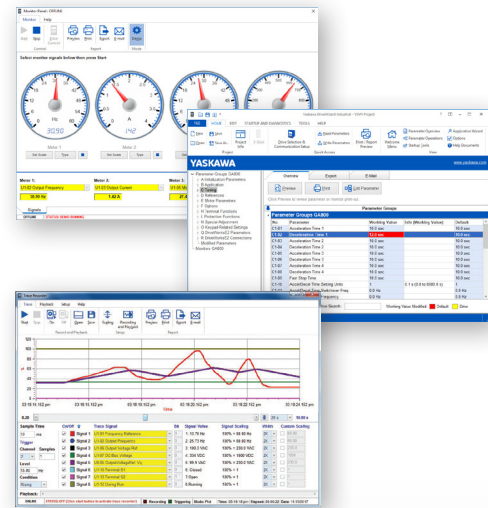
Monitor Panel - OFFLINE

Monitor Help

Start Stop Monitor Control Preview Print Signals E-mail Design

Control Report Mode

Select monitor signals to show then press Start

Hz

30.50

Meter 1

A

1.42

Meter 2

Set Scale Type Set Scale Type

Meter 1: U1-02 Output Frequency 30.50 Hz

Meter 2: U1-03 Output Current 1.42 A

Meter 3:

Signals

OFFLINE STATUS: SEMIS RUNNING

Yaskawa DriveWizard Industrial - YDWI Project

FILE HOME EDIT STARTUP AND DIAGNOSTICS TOOLS HELP

New Open Save Save As Project Info Drive Selection & Communication Setup Read Parameters Write Parameters Print / Report Preview Welcome View Parameter Overview Parameter Operations Settings Units Application Wizard Options Help Documents

Project Quick Access View

YASKAWA

www.yaskawa.com

Parameter Groups GA800
A: Initialization Parameters
B: Application
C: Tuning
D: References
E: Motor Parameters
F: Options
H: Terminal Functions
L: Protection Functions
N: Special Adjustment
O: Keypad-Related Settings
Q: DriveWorksEZ Parameters
R: DriveWorksEZ Connections
Modified Parameters
Monitors GA800

Overview Export Filter

Preview Print Edit Parameter

Click Preview to review parameters or monitor print list.

Parameter Groups GA800

| No. | Parameter | Working Value | Info (Working Value) | Default |
|---|---|---|---|---|
| C1-01 | Acceleration Time 1 | 10.0 sec | | 10.0 sec |
| C1-02 | Deceleration Time 1 | 12.0 sec | | 10.0 sec |
| C1-03 | Acceleration Time 2 | 10.0 sec | | 10.0 sec |
| C1-04 | Deceleration Time 2 | 10.0 sec | | 10.0 sec |
| C1-05 | Acceleration Time 3 | 10.0 sec | | 10.0 sec |
| C1-06 | Deceleration Time 3 | 10.0 sec | | 10.0 sec |
| C1-07 | Acceleration Time 4 | 10.0 sec | | 10.0 sec |
| C1-08 | Deceleration Time 4 | 10.0 sec | | 10.0 sec |
| C1-09 | Fast Stop Time | 10.0 sec | | 10.0 sec |
| C1-10 | Accel/Decel Time Setting Units | 1 | 0.1 s (0.0 to 6000.0 s) | 1 |
| C1-11 | Accel/Decel Time Switchover Freq | 0.0 Hz | | 0.0 Hz |
| | Frequency | 0.0 Hz | | 0.0 Hz |

Working Value Modified Default Drive

Trace Window

Trace Playback Setup Help

Start Stop Off Open Save Scaling Recording and Playback Preview Print Signals E-mail

Record and Playback Setup Report

Time

Sample Time 10 ms
Trigger
Channel Samples 1 10k
Level 10.00 Hz
Condition Rising

| Control | # | Trace Signal | Bit | Signal Value | Signal Scaling | Width | Custom Scaling |
|---|---|---|---|---|---|---|---|
| | Signal 1 | U1-01 Frequency Reference | | 1: 15.70 Hz | 100% = 60.00 Hz | 2 | |
| | Signal 2 | U1-02 Output Frequency | | 2: 25.73 Hz | 100% = 60.00 Hz | 2 | |
| | Signal 3 | U1-06 Output Voltage Ref | | 3: 173.5 VAC | 100% = 230.0 VAC | 2 | |
| | Signal 4 | U1-07 DC Bus Voltage | | 4: 356 VDC | 100% = 1000 VDC | 2 | |
| | Signal 5 | U6-05 Output Voltage Ref: Vq | | 5: 98.9 VAC | 100% = 230.0 VAC | 2 | |
| | Signal 6 | U1-10 Terminal S1 | | 6: Closed | 100% = 1 | 2 | |
| | Signal 7 | U1-10 Terminal S2 | | 7: Open | 100% = 1 | 2 | |
| | Signal 8 | U1-12 During Run | | 8: Running | 100% = 1 | 2 | |

Playback:

STATUS: RUNNING Recording Triggering Mode: Print